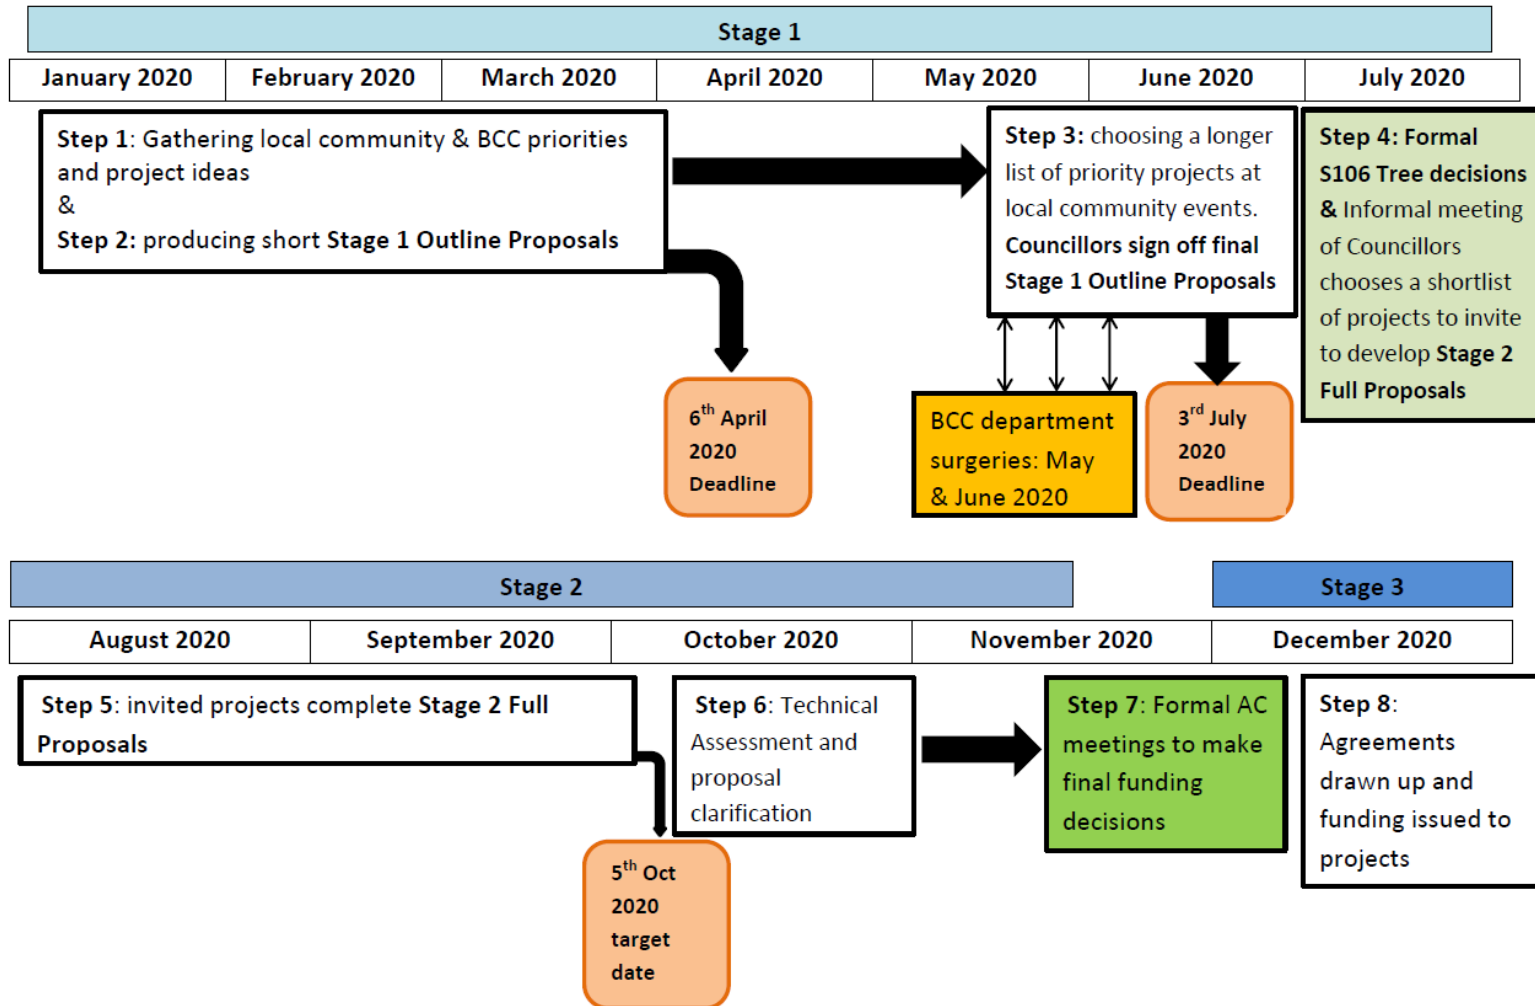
Stage 1

| January 2020 | February 2020 | March 2020 | April 2020 | May 2020 | June 2020 | July 2020 |
|---|---|---|---|---|---|---|

Step 1: Gathering local community & BCC priorities and project ideas
&
Step 2: producing short Stage 1 Outline Proposals

Step 3: choosing a longer list of priority projects at local community events. Councillors sign off final Stage 1 Outline Proposals

Step 4: Formal S106 Tree decisions & Informal meeting of Councillors chooses a shortlist of projects to invite to develop Stage 2 Full Proposals

$6^{th}$ April 2020 Deadline

BCC department surgeries: May & June 2020

$3^{rd}$ July 2020 Deadline

Stage 2

Stage 3

| August 2020 | September 2020 | October 2020 | November 2020 | December 2020 |
|---|---|---|---|---|

Step 5: invited projects complete Stage 2 Full Proposals

Step 6: Technical Assessment and proposal clarification

Step 7: Formal AC meetings to make final funding decisions

Step 8: Agreements drawn up and funding issued to projects

$5^{th}$ Oct 2020 target date